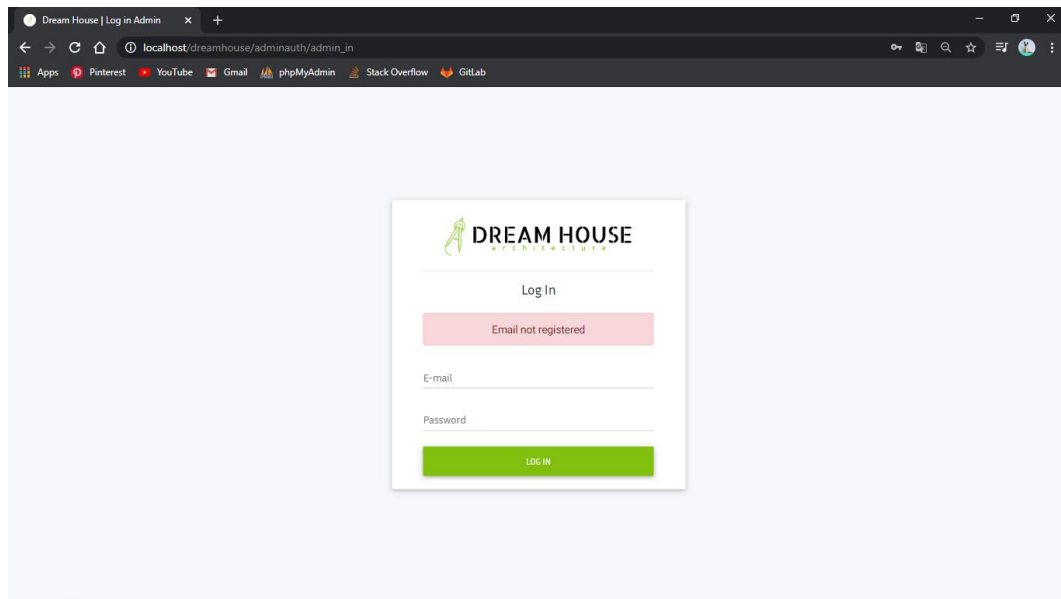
Dream House | Log in Admin ×

localhost/dreamhouse/adminauth/admin_in

Apps Pinterest YouTube Gmail phpMyAdmin Stack Overflow GitLab

DREAM HOUSE
architecture

Log In

Email not registered

E-mail

Password

LOG IN